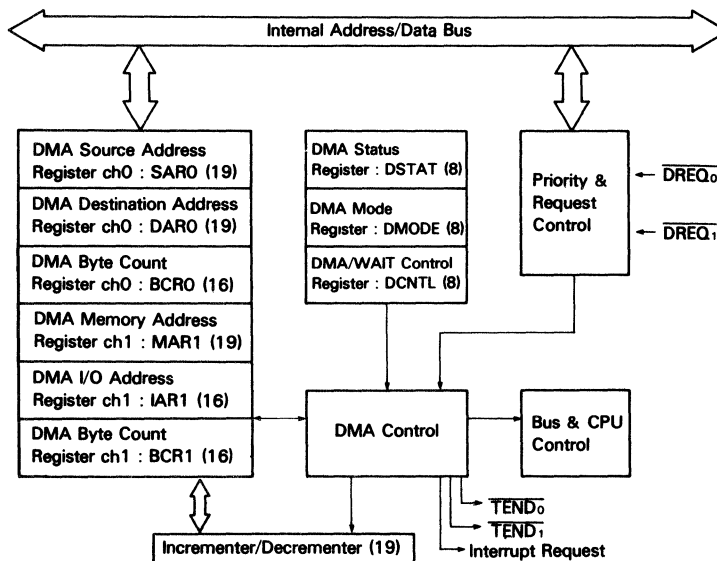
Internal Address/Data Bus

DMA Source Address Register ch0 : SAR0 (19)

DMA Destination Address Register ch0 : DAR0 (19)

DMA Byte Count Register ch0 : BCR0 (16)

DMA Memory Address Register ch1 : MAR1 (19)

DMA I/O Address Register ch1 : IAR1 (16)

DMA Byte Count Register ch1 : BCR1 (16)

DMA Status Register : DSTAT (8)

DMA Mode Register : DMODE (8)

DMA/WAIT Control Register : DCNTL (8)

Priority & Request Control

$\overline{DREQ_0}$

$\overline{DREQ_1}$

DMA Control

Bus & CPU Control

$\overline{TEND_0}$

$\overline{TEND_1}$

Interrupt Request

Incrementer/Decrementer (19)